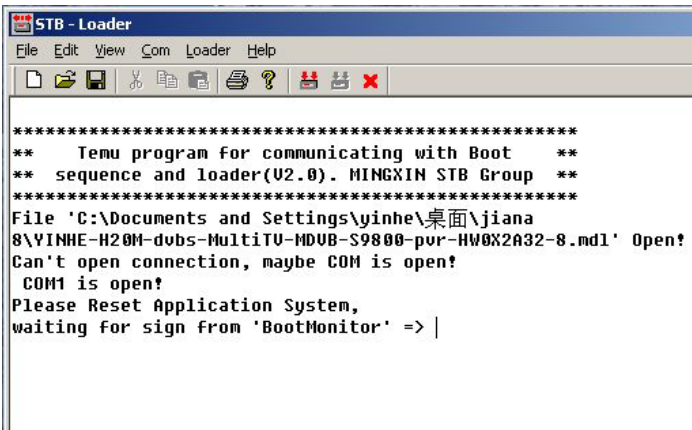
STB - Loader

File Edit View Com Loader Help

**************************************************
** Temu program for communicating with Boot **
** sequence and loader(V2.0). MINGXIN STB Group **
**************************************************
File 'C:\Documents and Settings\yinhe\桌面\jiana 8\YINHE-H20M-dvbs-MultiTV-MDVB-S9800-pvr-HW0X2A32-8.mdl' Open!
Can't open connection, maybe COM is open!
COM1 is open!
Please Reset Application System,
waiting for sign from 'BootMonitor' =>